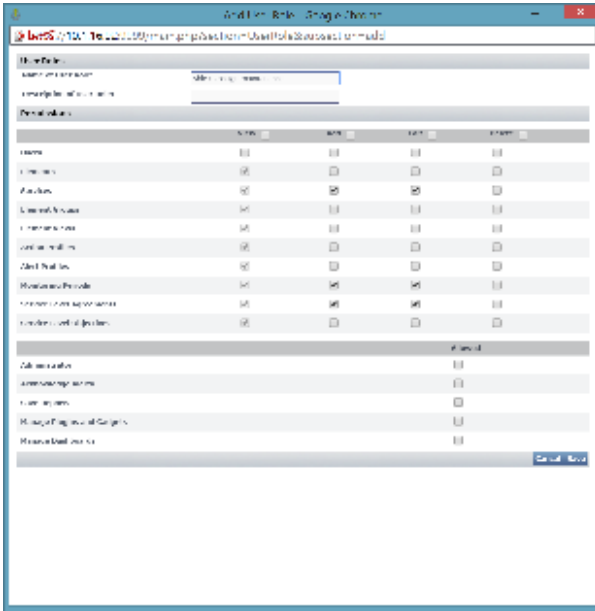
Add User Role - Google Chrome

https://10.1.1.2:2000/manage?section=UserRole&subsection=add

User Role

Name of the Role

Description of the Role

Permissions

| | View | Add | Edit | Delete |
|---|---|---|---|---|
| Users | | | | |
| Devices | | | | |
| Monitors | | | | |
| Current Status | | | | |
| Device Status | | | | |
| Action Profiles | | | | |
| Alert Profiles | | | | |
| Maintenance Periods | | | | |
| Scheduled Backup Reports | | | | |
| Device Level Options | | | | |

| | Allowed |
|---|---|
| Administration | |
| Access any reports | |
| Settings | |
| Manage Plugins and Gadgets | |
| Manage Dashboards | |

Cancel Save